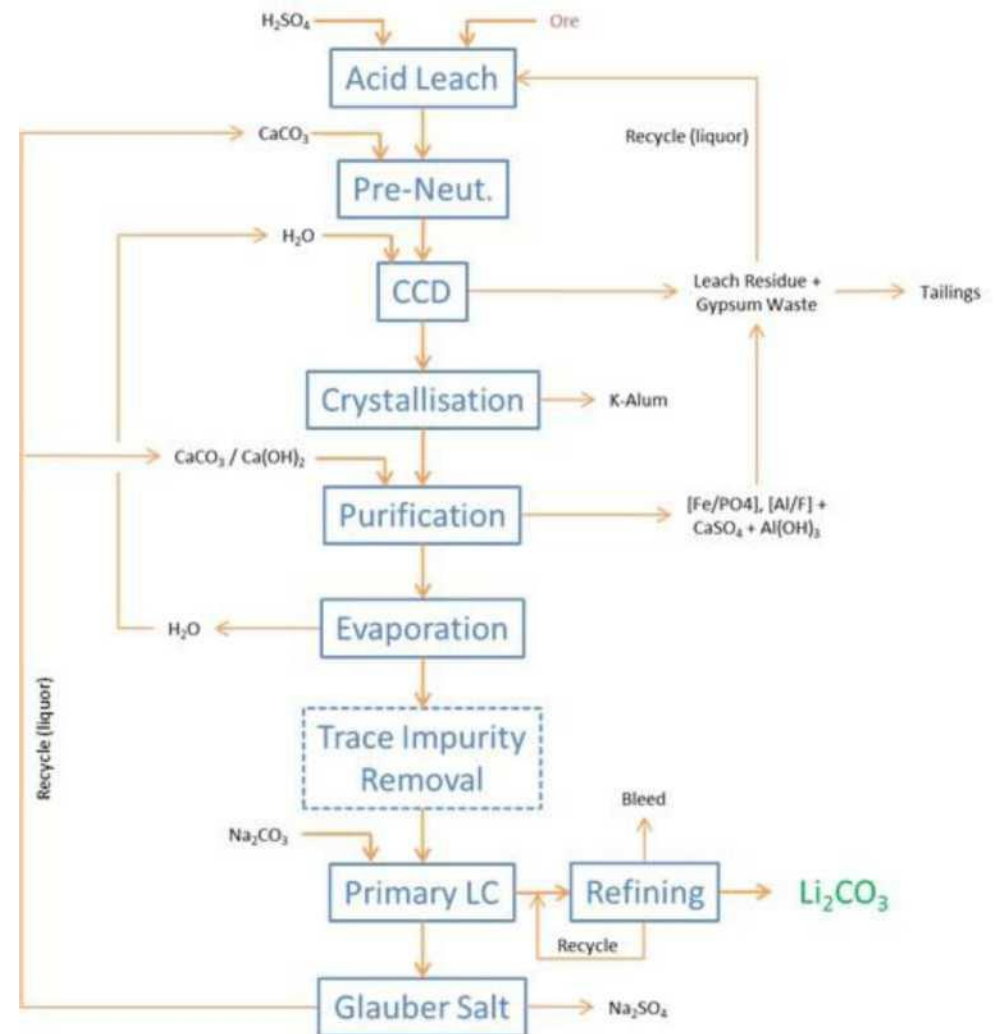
$H_2SO_4$

Ore

Acid Leach

Recycle (liquor)

$CaCO_3$

Pre-Neut.

$H_2O$

CCD

Leach Residue + Gypsum Waste

Tailings

Crystallisation

K-Alum

$CaCO_3$ / $Ca(OH)_2$

Purification

[Fe/PO4], [Al/F] + $CaSO_4$ + $Al(OH)_3$

$H_2O$

Evaporation

Recycle (liquor)

Trace Impurity Removal

Bleed

$Na_2CO_3$

Primary LC

Refining

$Li_2CO_3$

Recycle

Glauber Salt

$Na_2SO_4$